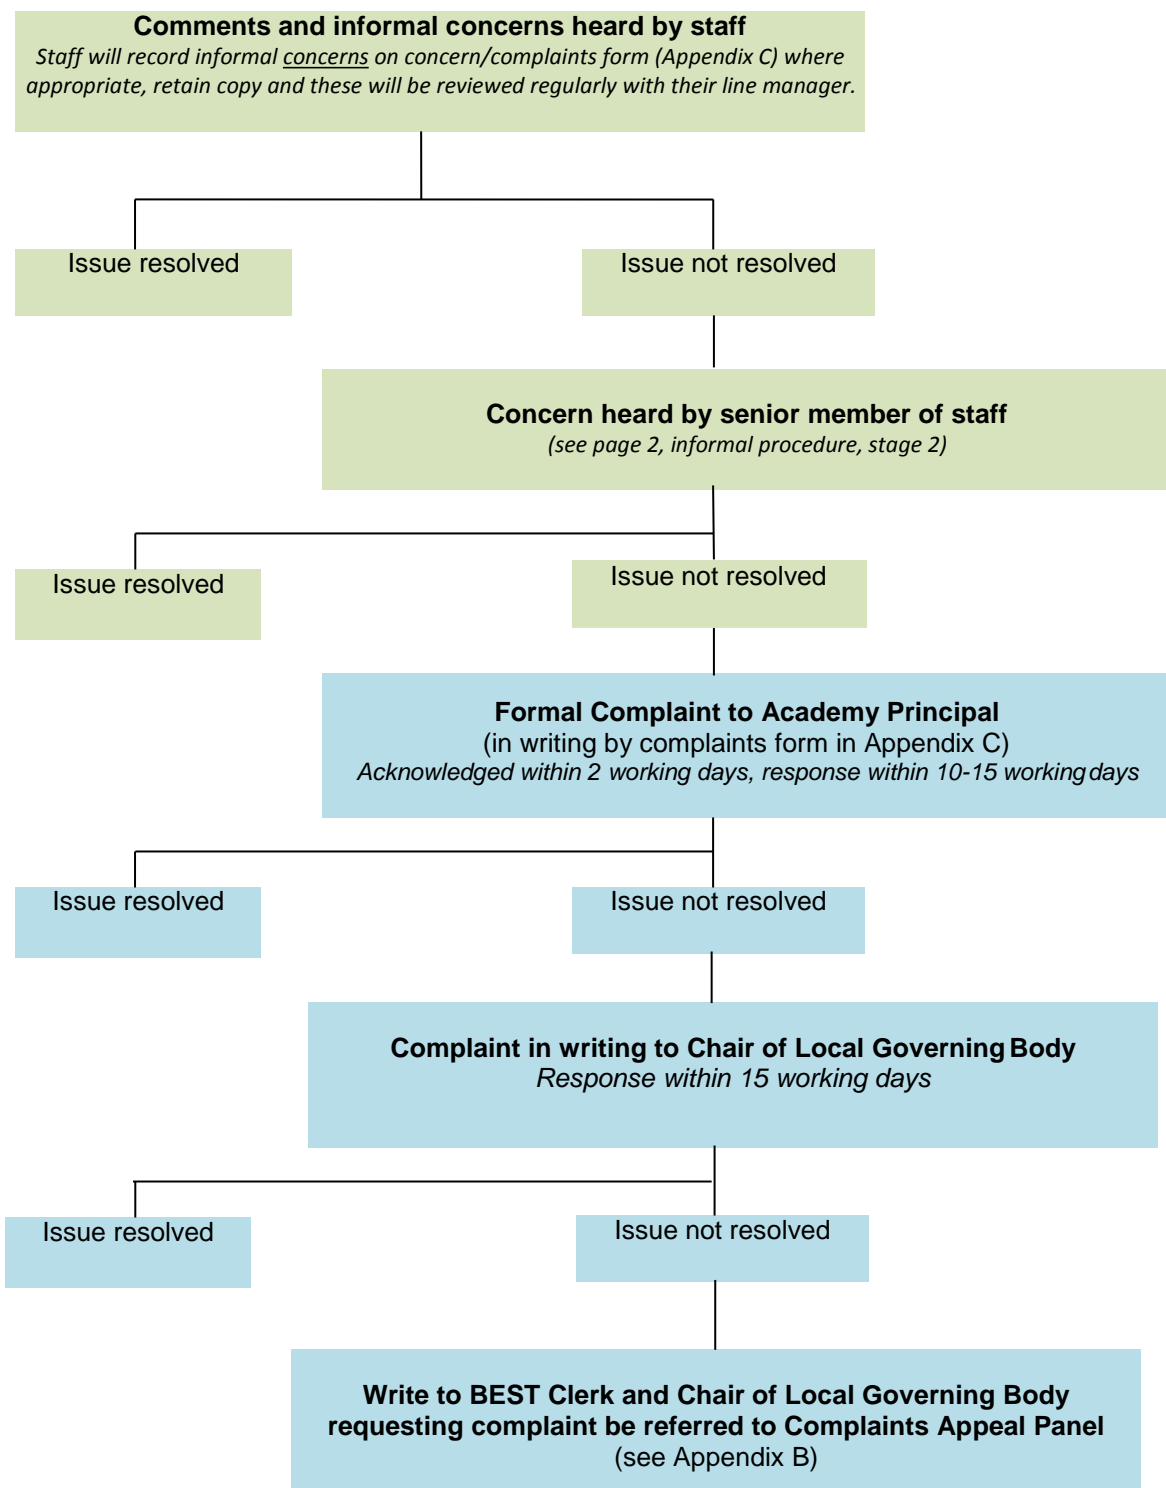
**Comments and informal concerns heard by staff**
*Staff will record informal concerns on concern/complaints form (Appendix C) where appropriate, retain copy and these will be reviewed regularly with their line manager.*

Issue resolved

Issue not resolved

**Concern heard by senior member of staff**
*(see page 2, informal procedure, stage 2)*

Issue resolved

Issue not resolved

**Formal Complaint to Academy Principal**
(in writing by complaints form in Appendix C)
*Acknowledged within 2 working days, response within 10-15 working days*

Issue resolved

Issue not resolved

**Complaint in writing to Chair of Local Governing Body**
*Response within 15 working days*

Issue resolved

Issue not resolved

**Write to BEST Clerk and Chair of Local Governing Body requesting complaint be referred to Complaints Appeal Panel**
(see Appendix B)